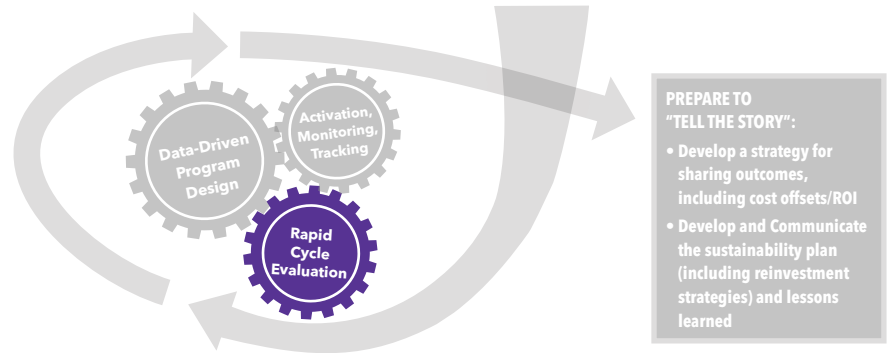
Data-Driven Program Design

Activation, Monitoring, Tracking

Rapid Cycle Evaluation

PREPARE TO "TELL THE STORY":

• Develop a strategy for sharing outcomes, including cost offsets/ROI

• Develop and Communicate the sustainability plan (including reinvestment strategies) and lessons learned